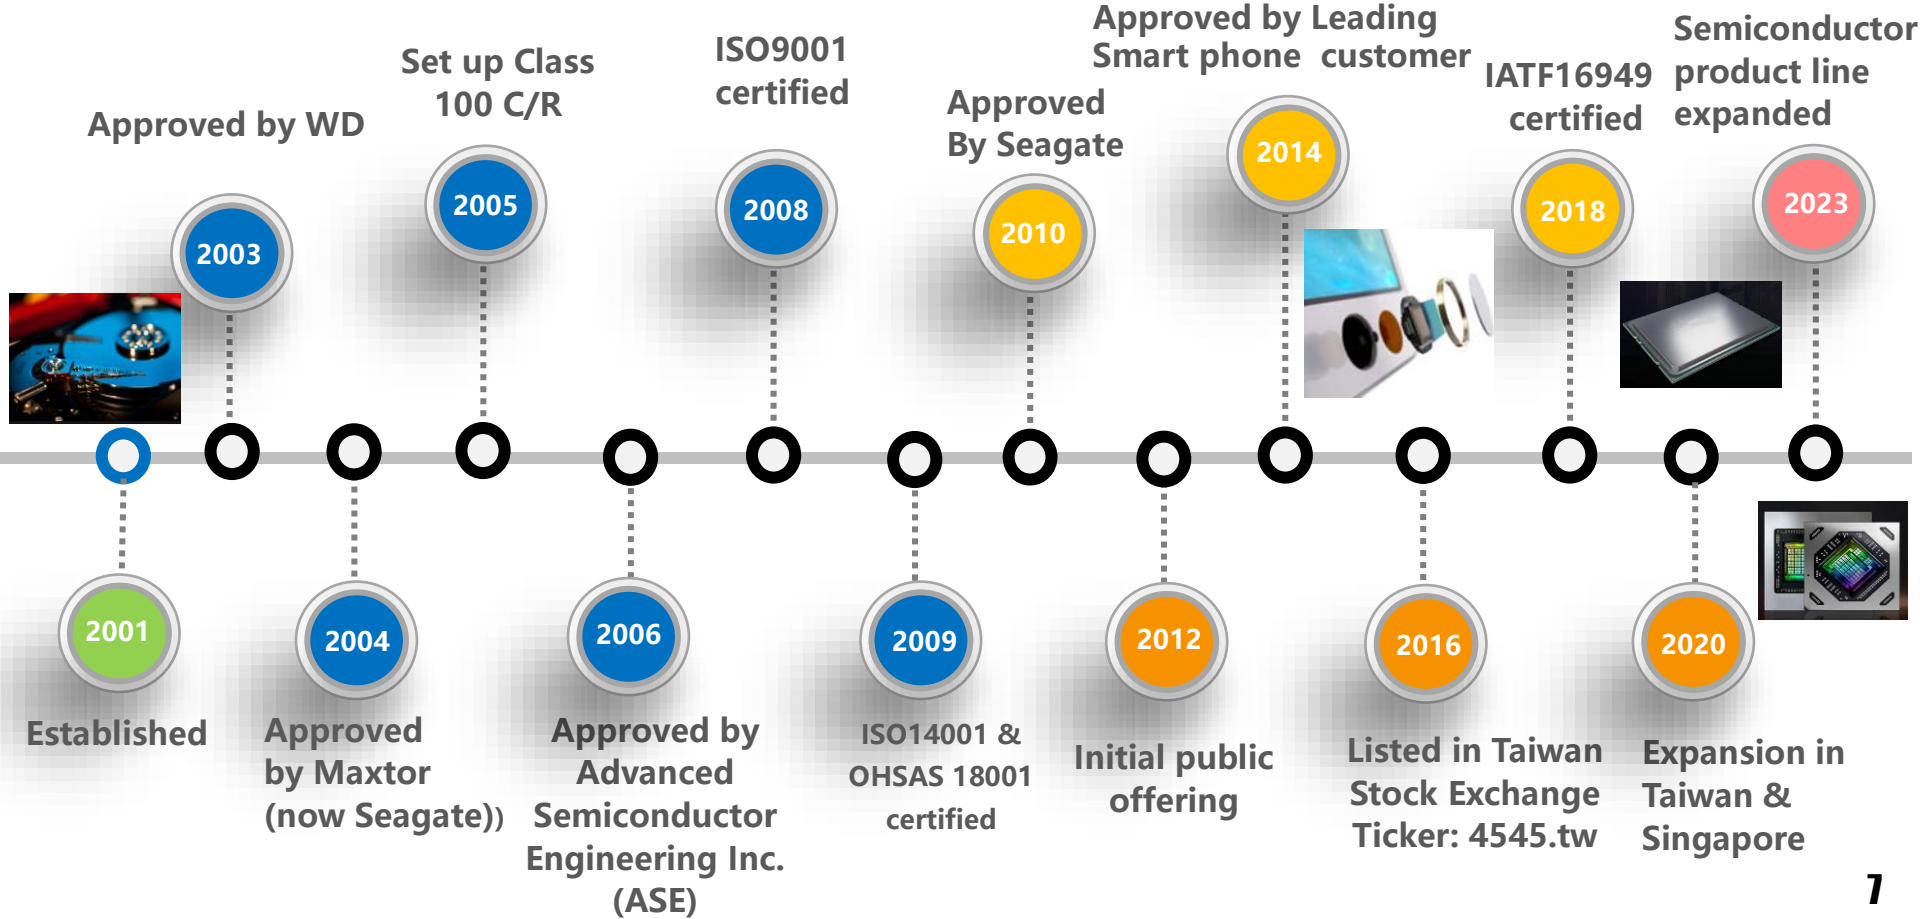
Approved by WD

2003

Set up Class 100 C/R

2005

ISO9001 certified

2008

Approved By Seagate

2010

Approved by Leading Smart phone customer

2014

IATF16949 certified

2018

Semiconductor product line expanded

2023

2001

Established

2004

Approved by Maxtor (now Seagate))

2006

Approved by Advanced Semiconductor Engineering Inc. (ASE)

2009

ISO14001 & OHSAS 18001 certified

2012

Initial public offering

2016

Listed in Taiwan Stock Exchange Ticker: 4545.tw

2020

Expansion in Taiwan & Singapore

7